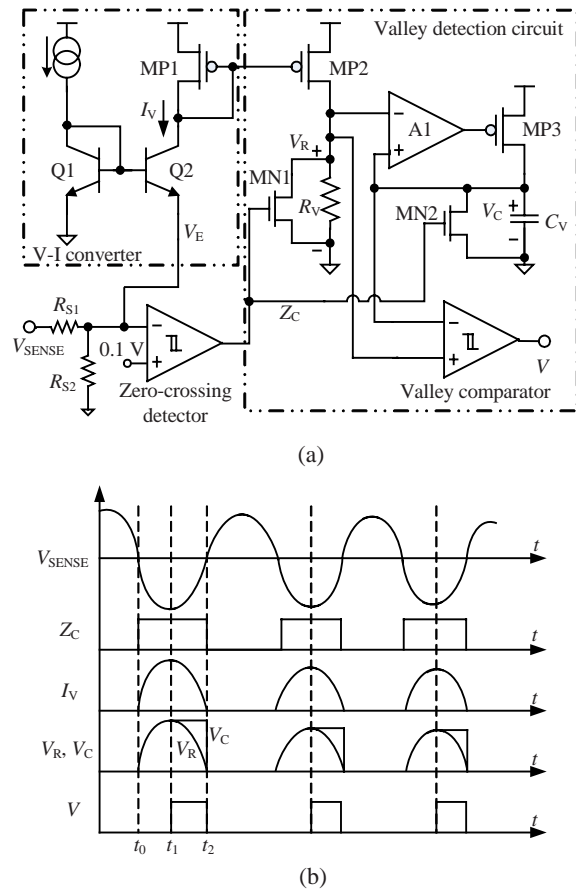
Valley detection circuit
MP1
MP2
$I_V$
Q1
Q2
$V_R$
+
MN1
$R_V$
−
A1
−
+
MP3
MN2
$V_C$
+
−
$C_V$
V-I converter
$V_E$
$R_{S1}$
$V_{SENSE}$
$R_{S2}$
−
+
0.1 V
Zero-crossing detector
$Z_C$
−
+
$V$
Valley comparator
(a)
$V_{SENSE}$
$t$
$Z_C$
$t$
$I_V$
$t$
$V_R$, $V_C$
$V_R$
$V_C$
$t$
$V$
$t$
$t_0$ $t_1$ $t_2$
(b)